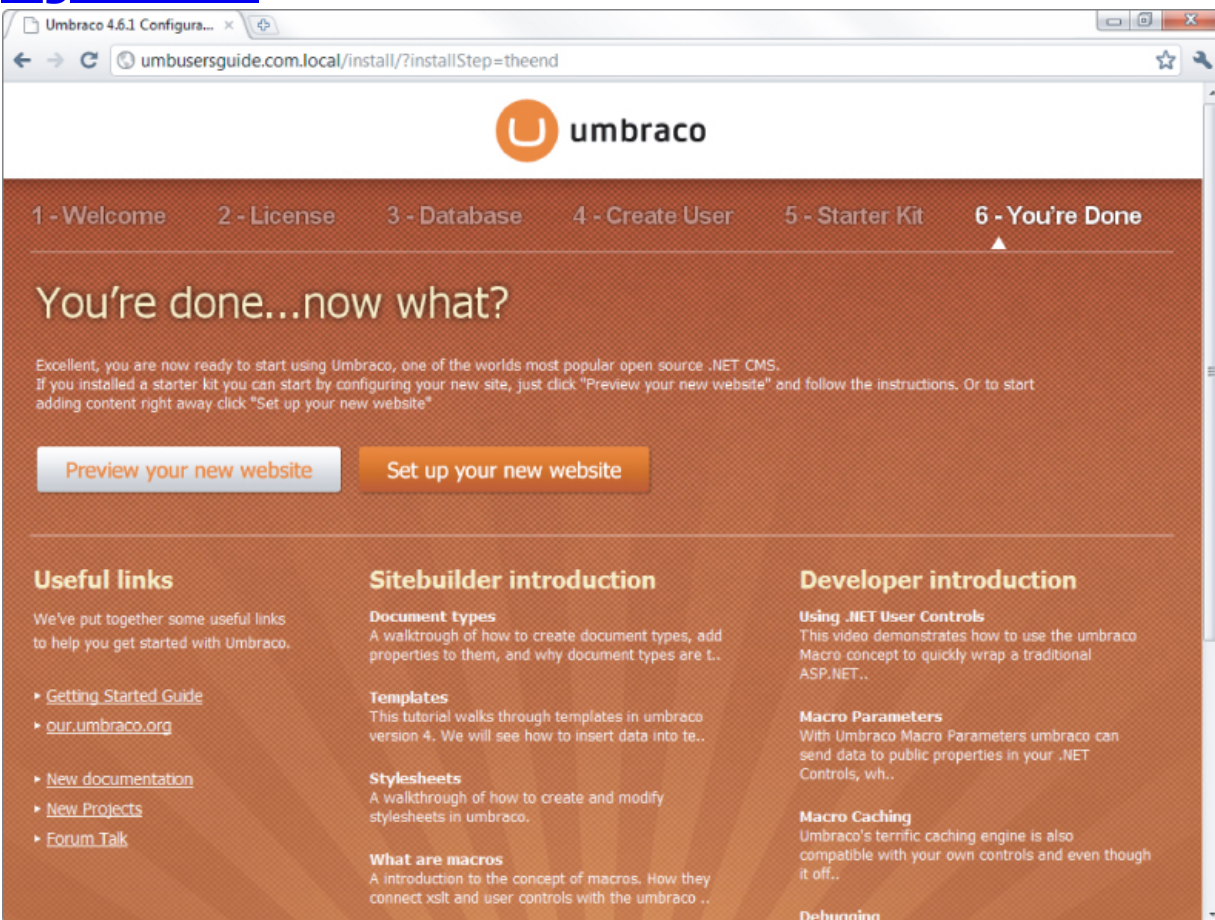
Umbraco 4.6.1 Configura... ×

umbusersguide.com.local/install/?installStep=theend

umbraco

1 - Welcome 2 - License 3 - Database 4 - Create User 5 - Starter Kit 6 - You're Done

You're done...now what?

Excellent, you are now ready to start using Umbraco, one of the worlds most popular open source .NET CMS.
If you installed a starter kit you can start by configuring your new site, just click "Preview your new website" and follow the instructions. Or to start adding content right away click "Set up your new website"

Preview your new website

Set up your new website

Useful links

We've put together some useful links to help you get started with Umbraco.

Getting Started Guide

our.umbraco.org

New documentation

New Projects

Forum Talk

Sitebuilder introduction

Document types
A walktrough of how to create document types, add properties to them, and why document types are t..

Templates
This tutorial walks through templates in umbraco version 4. We will see how to insert data into te..

Stylesheets
A walkthrough of how to create and modify stylesheets in umbraco.

What are macros
A introduction to the concept of macros. How they connect xslt and user controls with the umbraco ..

Developer introduction

Using .NET User Controls
This video demonstrates how to use the umbraco Macro concept to quickly wrap a traditional ASP.NET..

Macro Parameters
With Umbraco Macro Parameters umbraco can send data to public properties in your .NET Controls, wh..

Macro Caching
Umbraco's terrific caching engine is also compatible with your own controls and even though it off..

Debugging